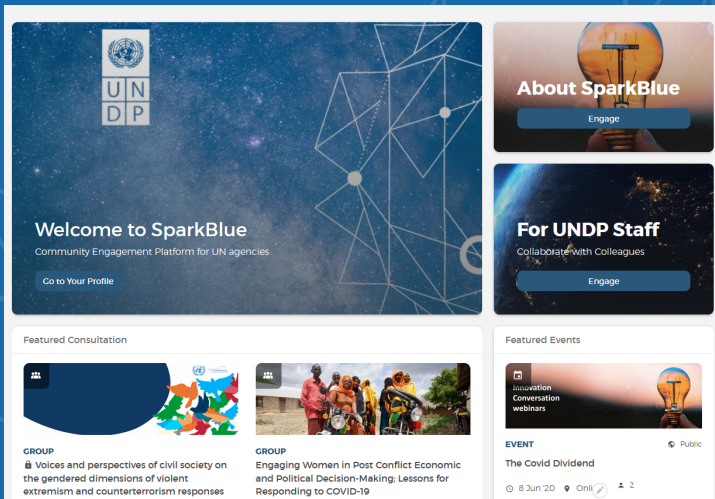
U N
D P

Welcome to SparkBlue
Community Engagement Platform for UN agencies
Go to Your Profile

About SparkBlue
Engage

For UNDP Staff
Collaborate with Colleagues
Engage

Featured Consultation

GROUP
Voices and perspectives of civil society on the gendered dimensions of violent extremism and counterterrorism responses

GROUP
Engaging Women in Post Conflict Economic and Political Decision-Making: Lessons for Responding to COVID-19

Featured Events

Innovation Conversation webinars

EVENT
Public
The Covid Dividend
8 Jun '20 Onli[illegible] 2